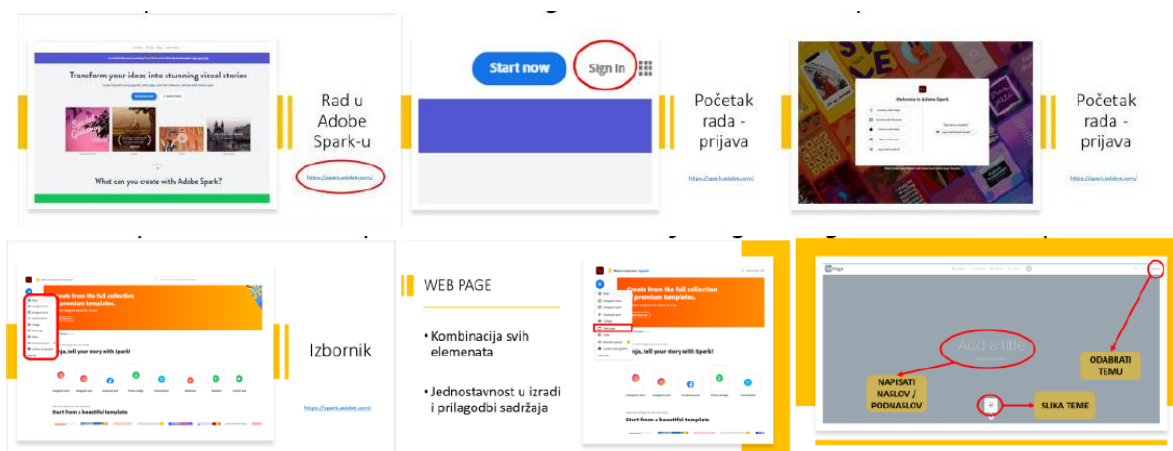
Transform your ideas into stunning visual stories

What can you create with Adobe Spark?

Rad u Adobe Spark-u

https://spark.adobe.com/

Start now

Sign In

Početak rada - prijava

https://spark.adobe.com/

Welcome to Adobe Spark

Početak rada - prijava

https://spark.adobe.com/

Create from the full collection of premium templates.

ja, tell your story with Spark!

Start from a beautiful template

Izbornik

https://spark.adobe.com/

WEB PAGE

• Kombinacija svih elemenata

• Jednostavnost u izradi i prilagodbi sadržaja

Create from the full collection of premium templates.

ja, tell your story with Spark!

Start from a beautiful template

Page

Add a title

ODABRATI TEMU

NAPISATI NASLOV / PODNASLOV

SLIKA TEME